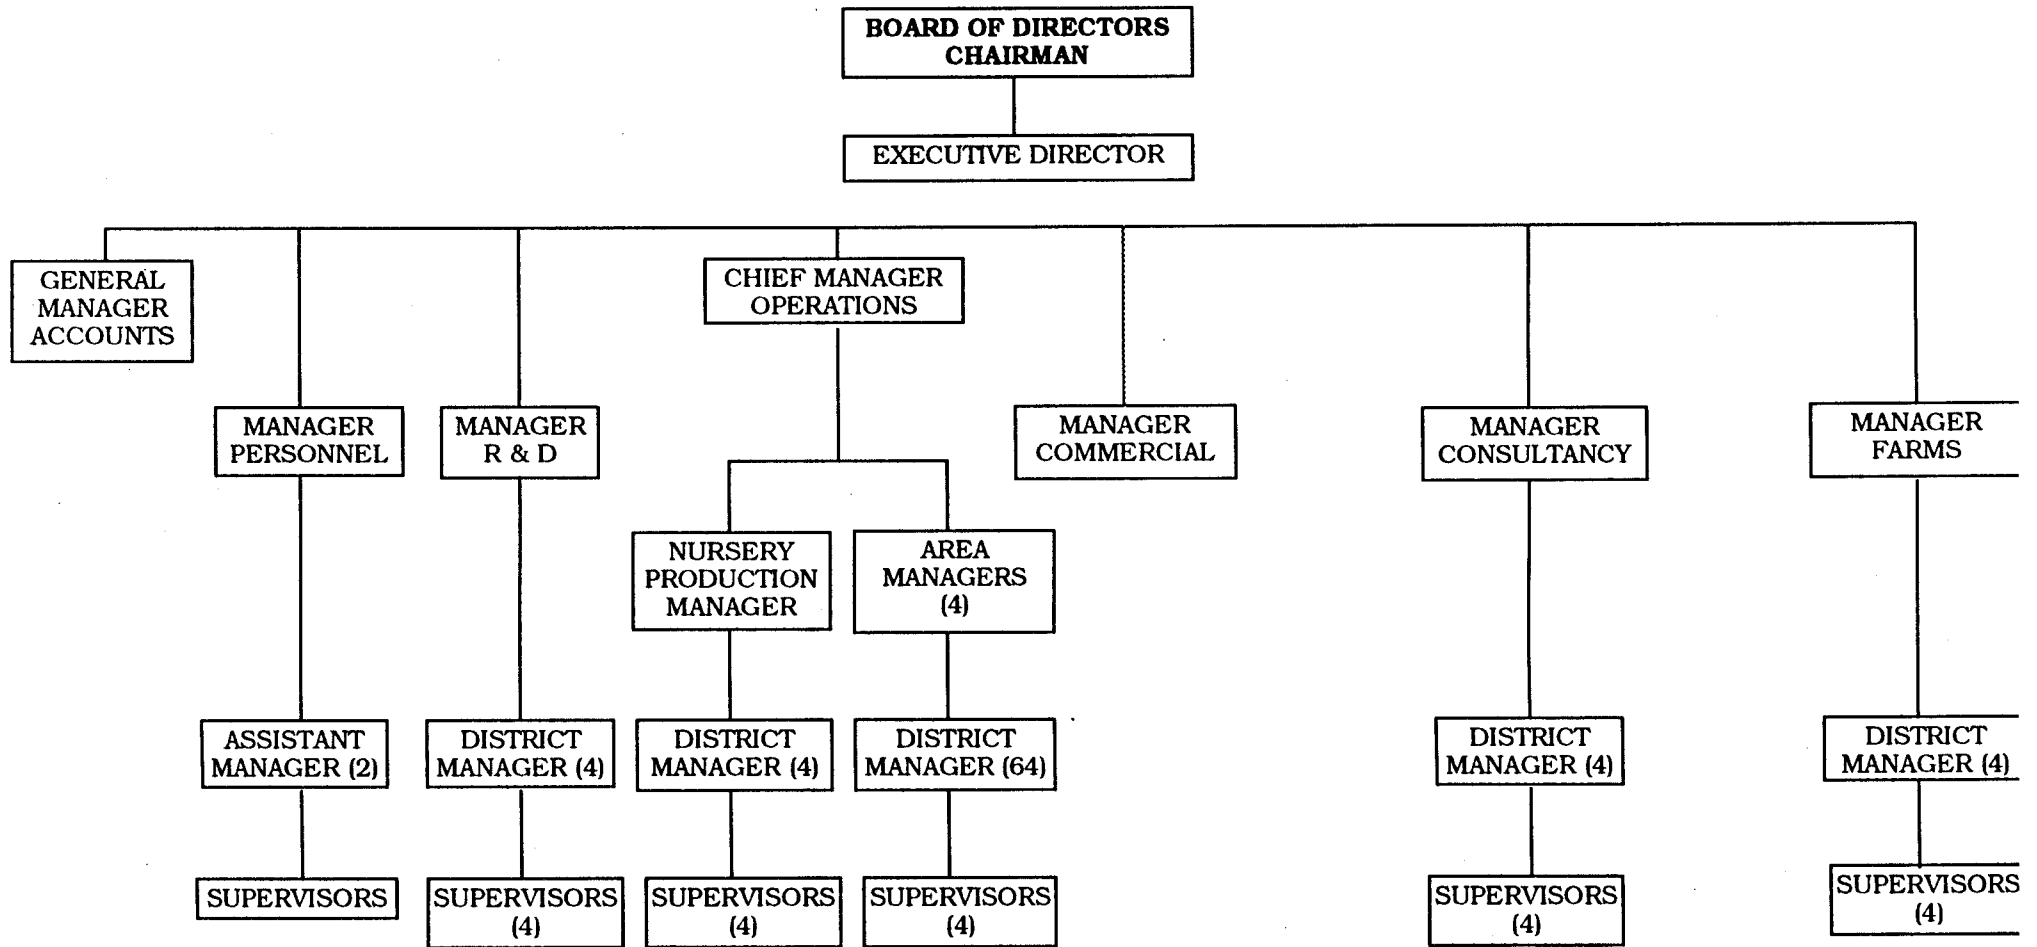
BOARD OF DIRECTORS
CHAIRMAN

EXECUTIVE DIRECTOR

GENERAL MANAGER ACCOUNTS

CHIEF MANAGER OPERATIONS

MANAGER PERSONNEL

MANAGER R & D

MANAGER COMMERCIAL

MANAGER CONSULTANCY

MANAGER FARMS

NURSERY PRODUCTION MANAGER

AREA MANAGERS (4)

ASSISTANT MANAGER (2)

DISTRICT MANAGER (4)

DISTRICT MANAGER (4)

DISTRICT MANAGER (64)

DISTRICT MANAGER (4)

DISTRICT MANAGER (4)

SUPERVISORS

SUPERVISORS (4)

SUPERVISORS (4)

SUPERVISORS (4)

SUPERVISORS (4)

SUPERVISORS (4)